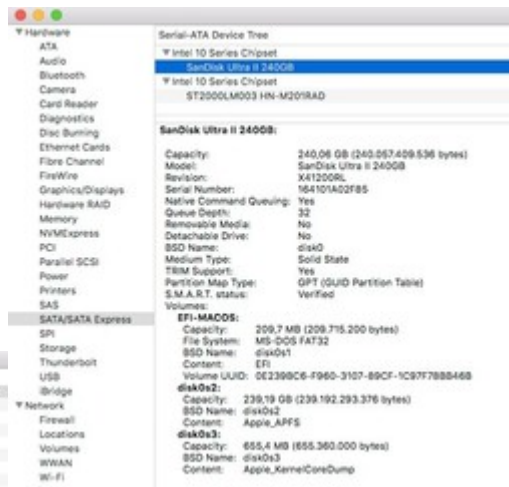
▼Hardware
ATA
Audio
Bluetooth
Camera
Card Reader
Diagnostics
Disc Burning
Ethernet Cards
Fibre Channel
FireWire
Graphics/Displays
Hardware RAID
Memory
NVMExpress
PCI
Parallel SCSI
Power
Printers
SAS
SATA/SATA Express
SPI
Storage
Thunderbolt
USB
iBridge
▼Network
Firewall
Locations
Volumes
WWAN
Wi-Fi

Serial-ATA Device Tree
▼Intel 10 Series Chipset
SanDisk Ultra II 240GB
▼Intel 10 Series Chipset
ST2000LM003 HN-M201RAD

SanDisk Ultra II 240GB:

| | |
|---|---|
| Capacity: | 240,06 GB (240.057.409.536 bytes) |
| Model: | SanDisk Ultra II 240GB |
| Revision: | X41200RL |
| Serial Number: | 164101A02F85 |
| Native Command Queuing: | Yes |
| Queue Depth: | 32 |
| Removable Media: | No |
| Detachable Drive: | No |
| BSD Name: | disk0 |
| Medium Type: | Solid State |
| TRIM Support: | Yes |
| Partition Map Type: | GPT (GUID Partition Table) |
| S.M.A.R.T. status: | Verified |

Volumes:
EFI-MACOS:
Capacity: 209,7 MB (209.715.200 bytes)
File System: MS-DOS FAT32
BSD Name: disk0s1
Content: EFI
Volume UUID: 0E2398C6-F960-3107-89CF-1C97F7BB846B
disk0s2:
Capacity: 239,19 GB (239.192.293.376 bytes)
BSD Name: disk0s2
Content: Apple_APFS
disk0s3:
Capacity: 655,4 MB (655.360.000 bytes)
BSD Name: disk0s3
Content: Apple_KernelCoreDump